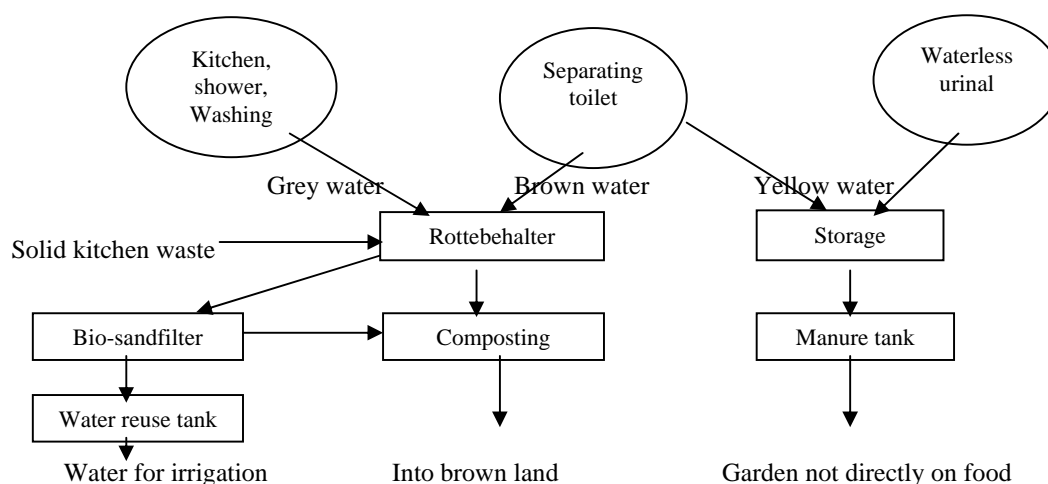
Kitchen, shower, Washing

Separating toilet

Waterless urinal

Grey water

Brown water

Yellow water

Solid kitchen waste

Rottebehalter

Storage

Bio-sandfilter

Composting

Manure tank

Water reuse tank

Water for irrigation

Into brown land

Garden not directly on food